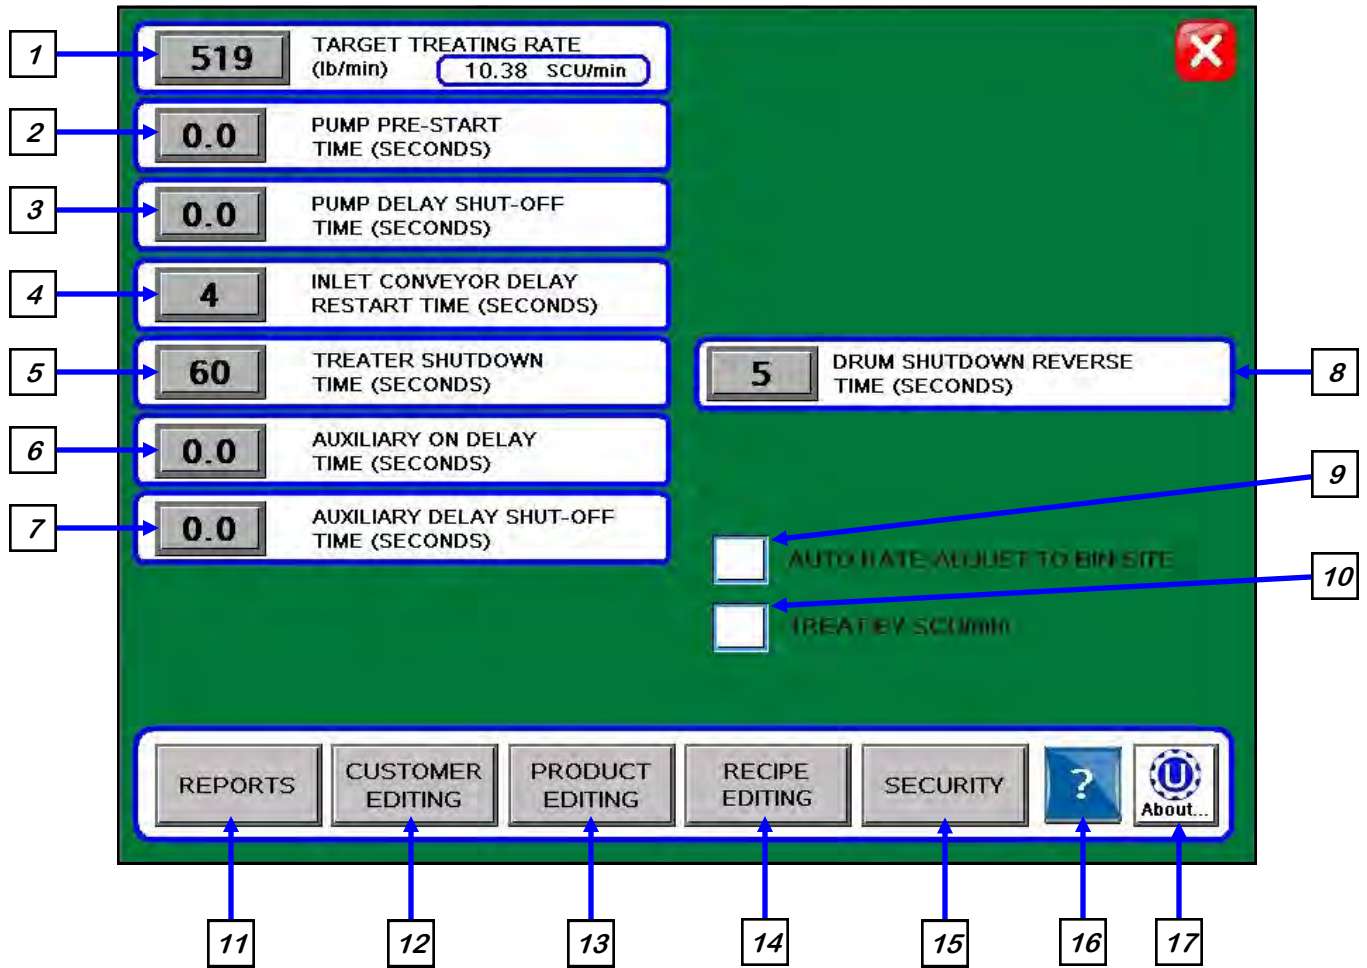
1
519
TARGET TREATING RATE
(lb/min)
10.38 SCU/min

2
0.0
PUMP PRE-START
TIME (SECONDS)

3
0.0
PUMP DELAY SHUT-OFF
TIME (SECONDS)

4
4
INLET CONVEYOR DELAY
RESTART TIME (SECONDS)

5
60
TREATER SHUTDOWN
TIME (SECONDS)

5
DRUM SHUTDOWN REVERSE
TIME (SECONDS)
8

6
0.0
AUXILIARY ON DELAY
TIME (SECONDS)

7
0.0
AUXILIARY DELAY SHUT-OFF
TIME (SECONDS)

9
AUTO RATE ADJUST TO BIN SITE
10
TREAT BY SCU/min

REPORTS
CUSTOMER EDITING
PRODUCT EDITING
RECIPE EDITING
SECURITY
?
About...

11
12
13
14
15
16
17